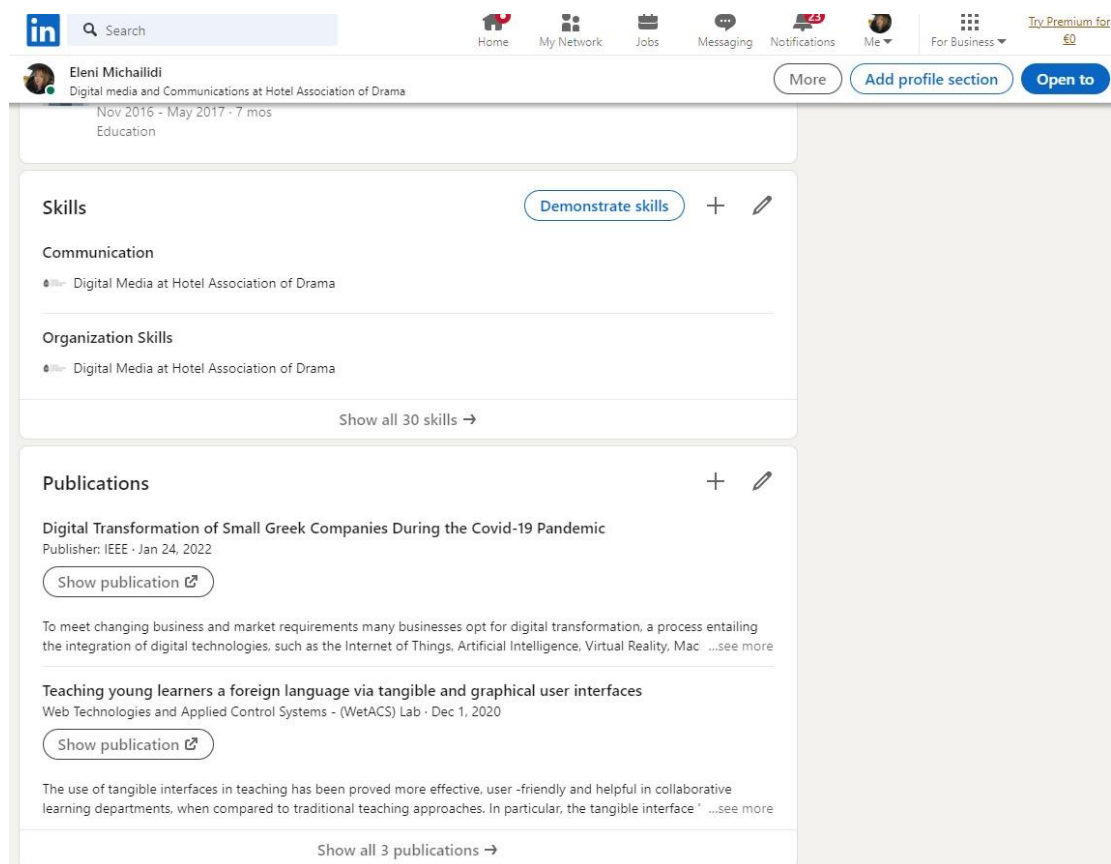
in Search

Home My Network Jobs Messaging 23 Notifications Me For Business Try Premium for €0

Eleni Michailidi
Digital media and Communications at Hotel Association of Drama

More Add profile section Open to

Nov 2016 - May 2017 · 7 mos
Education

Skills

Demonstrate skills

Communication

Digital Media at Hotel Association of Drama

Organization Skills

Digital Media at Hotel Association of Drama

Show all 30 skills →

Publications

Digital Transformation of Small Greek Companies During the Covid-19 Pandemic
Publisher: IEEE · Jan 24, 2022

Show publication

To meet changing business and market requirements many businesses opt for digital transformation, a process entailing the integration of digital technologies, such as the Internet of Things, Artificial Intelligence, Virtual Reality, Mac ...see more

Teaching young learners a foreign language via tangible and graphical user interfaces
Web Technologies and Applied Control Systems - (WetACS) Lab · Dec 1, 2020

Show publication

The use of tangible interfaces in teaching has been proved more effective, user -friendly and helpful in collaborative learning departments, when compared to traditional teaching approaches. In particular, the tangible interface ' ...see more

Show all 3 publications →